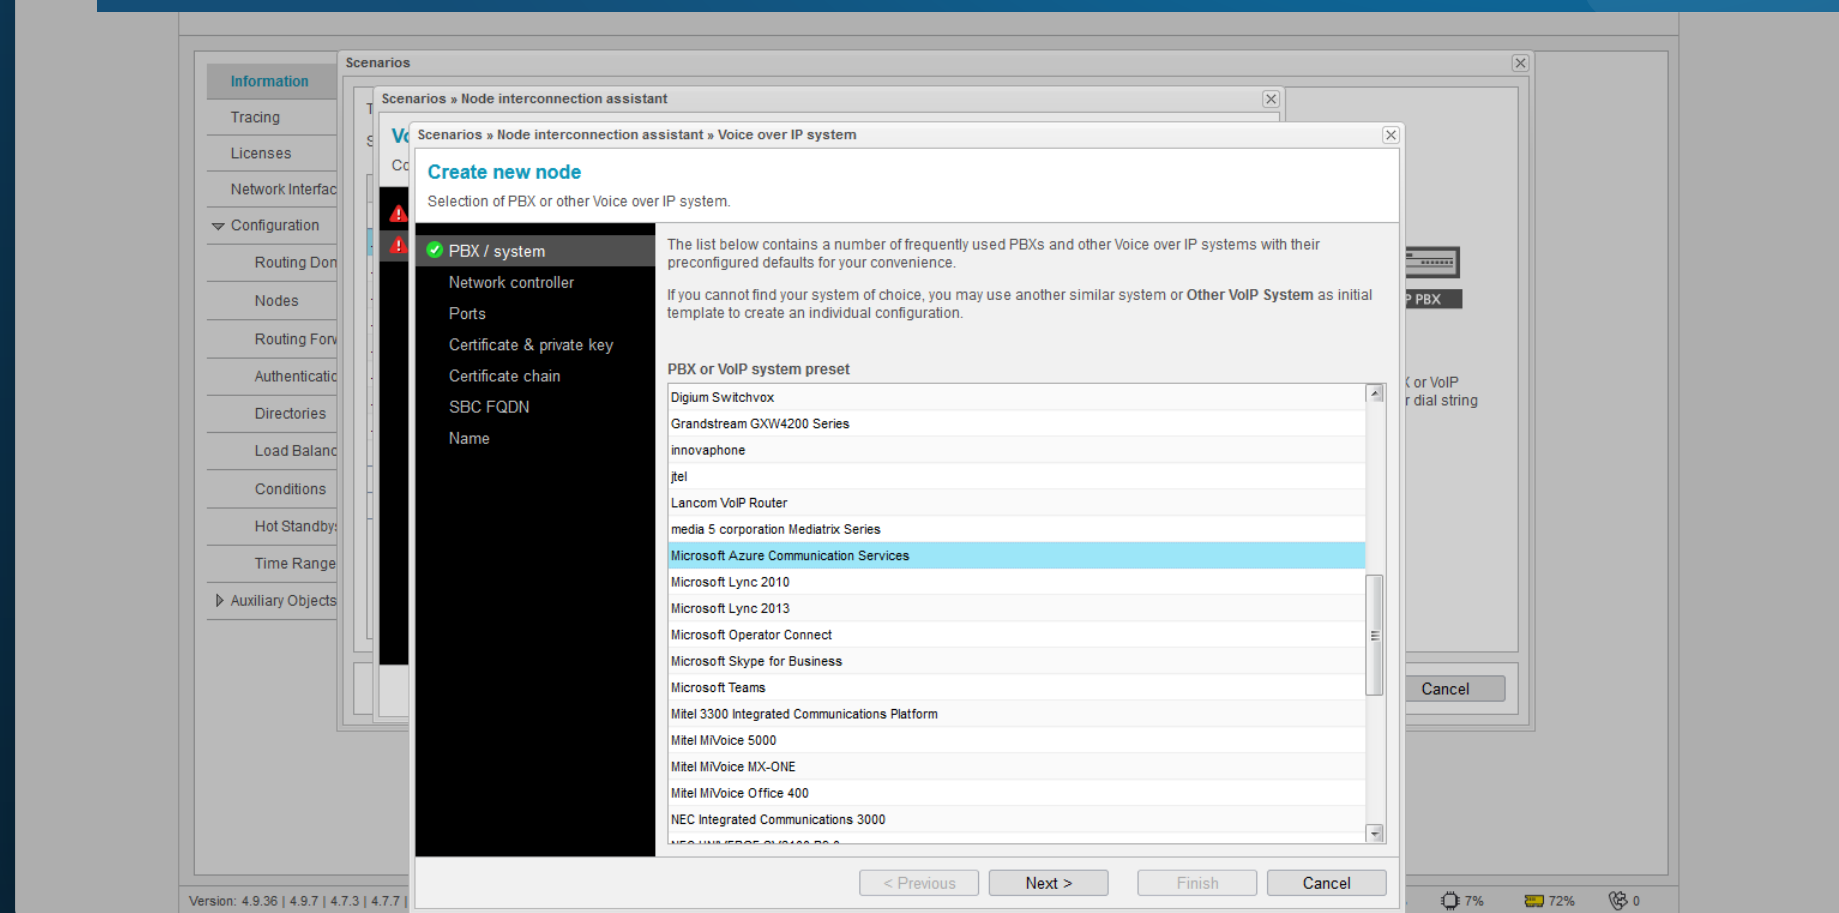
Information
Tracing
Licenses
Network Interfac
Configuration
Routing Don
Nodes
Routing Forv
Authenticatic
Directories
Load Balanc
Conditions
Hot Standby
Time Range
Auxiliary Objects

Scenarios

Scenarios » Node interconnection assistant

Vo
Co

Scenarios » Node interconnection assistant » Voice over IP system

Create new node
Selection of PBX or other Voice over IP system.

PBX / system
Network controller
Ports
Certificate & private key
Certificate chain
SBC FQDN
Name

The list below contains a number of frequently used PBXs and other Voice over IP systems with their preconfigured defaults for your convenience.

If you cannot find your system of choice, you may use another similar system or **Other VoIP System** as initial template to create an individual configuration.

PBX or VoIP system preset

Digium Switchvox
Grandstream GXW4200 Series
innovaphone
jtel
Lancom VoIP Router
media 5 corporation Mediatrix Series
Microsoft Azure Communication Services
Microsoft Lync 2010
Microsoft Lync 2013
Microsoft Operator Connect
Microsoft Skype for Business
Microsoft Teams
Mitel 3300 Integrated Communications Platform
Mitel MiVoice 5000
Mitel MiVoice MX-ONE
Mitel MiVoice Office 400
NEC Integrated Communications 3000
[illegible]

< Previous
Next >
Finish
Cancel

P PBX
X or VoIP
r dial string
Cancel

Version: 4.9.36 | 4.9.7 | 4.7.3 | 4.7.7 |
7%
72%
0